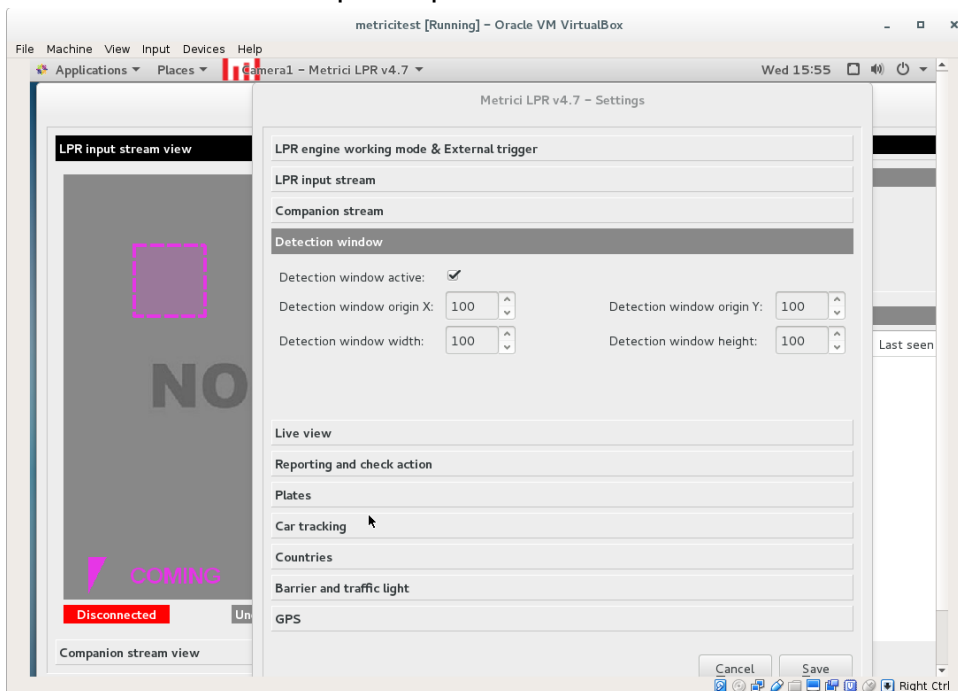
metricitest [Running] - Oracle VM VirtualBox

File Machine View Input Devices Help

Applications ▾ Places ▾ Camera1 - Metrici LPR v4.7 ▾ Wed 15:55

Metrici LPR v4.7 - Settings

LPR input stream view

LPR engine working mode & External trigger

LPR input stream

Companion stream

Detection window

Detection window active: ✔

Detection window origin X: 100

Detection window origin Y: 100

Detection window width: 100

Detection window height: 100

Last seen

NO

Live view

Reporting and check action

Plates

Car tracking

Countries

COMING

Barrier and traffic light

Disconnected

Un

GPS

Companion stream view

Cancel

Save

Right Ctrl